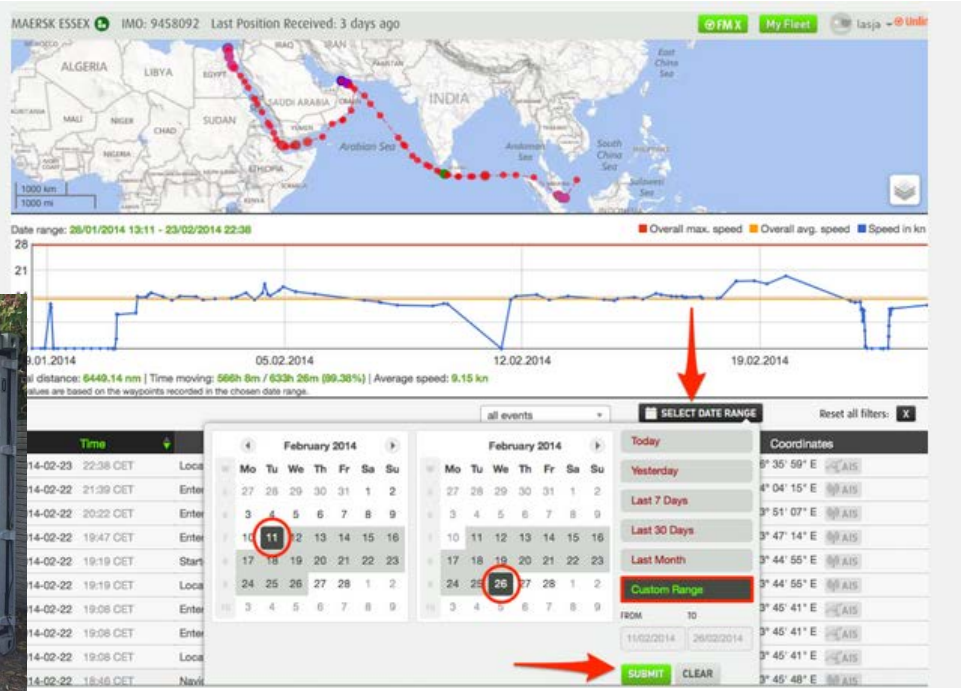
MAERSK ESSEX IMO: 9458092 Last Position Received: 3 days ago

FMX My Fleet lasja

MOROCCO ALGERIA LIBYA EGYPT IRAQ IRAN MALI NIGER CHAD SUDAN SAUDI ARABIA OMAN INDIA NIGERIA ETHIOPIA Arabian Sea East China Sea South China Sea Sulawesi Sea

1000 km
1000 mi

Date range: 28/01/2014 13:11 - 23/02/2014 22:38

Overall max. speed Overall avg. speed Speed in kn

28
21
14

29.01.2014 05.02.2014 12.02.2014 19.02.2014

al distance: 6449.14 nm | Time moving: 566h 8m / 633h 26m (89.38%) | Average speed: 9.15 kn
alues are based on the waypoints recorded in the chosen date range.

all events

SELECT DATE RANGE

Reset all filters: X

Time Coordinates

| | Time | | Coordinates | |
|---|---|---|---|---|
| 14-02-23 | 22:38 CET | Loca | 6° 35' 59" E | AIS |
| 14-02-22 | 21:39 CET | Enter | 4° 04' 15" E | AIS |
| 14-02-22 | 20:22 CET | Enter | 3° 51' 07" E | AIS |
| 14-02-22 | 19:47 CET | Enter | 3° 47' 14" E | AIS |
| 14-02-22 | 19:19 CET | Start | 3° 44' 55" E | AIS |
| 14-02-22 | 19:19 CET | Loca | 3° 44' 55" E | AIS |
| 14-02-22 | 19:08 CET | Enter | 3° 45' 41" E | AIS |
| 14-02-22 | 19:08 CET | Enter | 3° 45' 41" E | AIS |
| 14-02-22 | 19:08 CET | Loca | 3° 45' 41" E | AIS |
| 14-02-22 | 18:46 CET | Navi | 3° 45' 48" E | AIS |

February 2014

| W | Mo | Tu | We | Th | Fr | Sa | Su |
|---|---|---|---|---|---|---|---|
| 5 | 27 | 28 | 29 | 30 | 31 | 1 | 2 |
| 6 | 3 | 4 | 5 | 6 | 7 | 8 | 9 |
| 7 | 10 | 11 | 12 | 13 | 14 | 15 | 16 |
| 8 | 17 | 18 | 19 | 20 | 21 | 22 | 23 |
| 9 | 24 | 25 | 26 | 27 | 28 | 1 | 2 |
| 10 | 3 | 4 | 5 | 6 | 7 | 8 | 9 |

February 2014

| W | Mo | Tu | We | Th | Fr | Sa | Su |
|---|---|---|---|---|---|---|---|
| 5 | 27 | 28 | 29 | 30 | 31 | 1 | 2 |
| 6 | 3 | 4 | 5 | 6 | 7 | 8 | 9 |
| 7 | 10 | 11 | 12 | 13 | 14 | 15 | 16 |
| 8 | 17 | 18 | 19 | 20 | 21 | 22 | 23 |
| 9 | 24 | 25 | 26 | 27 | 28 | 1 | 2 |
| 10 | 3 | 4 | 5 | 6 | 7 | 8 | 9 |

Today
Yesterday
Last 7 Days
Last 30 Days
Last Month
Custom Range
FROM TO
11/02/2014 26/02/2014
SUBMIT CLEAR